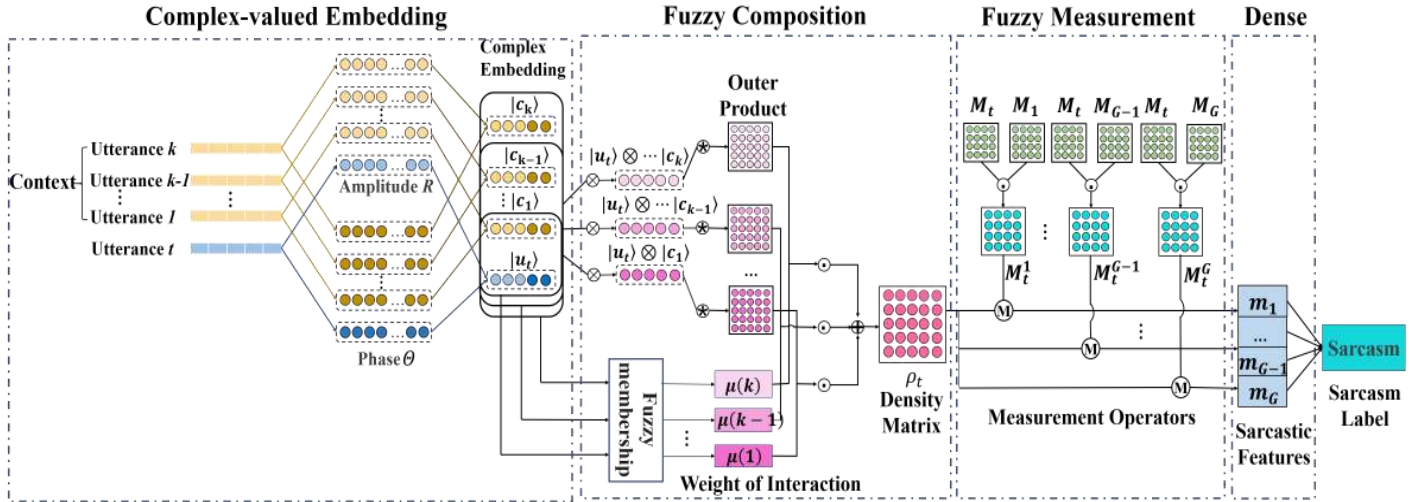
Complex-valued Embedding

Fuzzy Composition

Fuzzy Measurement

Dense

Complex Embedding

$|c_k\rangle$

$|c_{k-1}\rangle$

$\vdots\ |c_1\rangle$

$|u_t\rangle$

Context

Utterance $k$

Utterance $k$-$1$

$\vdots$

Utterance $1$

Utterance $t$

Amplitude $R$

Phase $\Theta$

Outer Product

$|u_t\rangle \otimes \cdots |c_k\rangle$

$|u_t\rangle \otimes \cdots |c_{k-1}\rangle$

$|u_t\rangle \otimes |c_1\rangle$

...

Fuzzy membership

$\mu(k)$

$\mu(k-1)$

$\vdots$

$\mu(1)$

Weight of Interaction

$\rho_t$

Density Matrix

$M_t$ $M_1$ $M_t$ $M_{G-1}$ $M_t$ $M_G$

$M_t^1$

$M_t^{G-1}$

$M_t^G$

M

M

M

Measurement Operators

$m_1$

...

$m_{G-1}$

$m_G$

Sarcastic Features

Sarcasm

Sarcasm Label